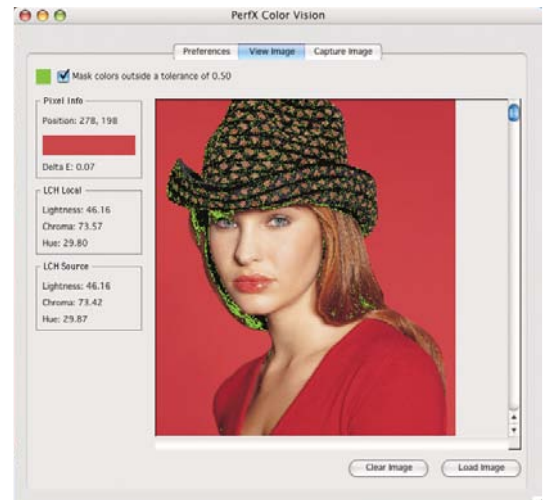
PerfX Color Vision

Preferences
View Image
Capture Image

Mask colors outside a tolerance of 0.50

Pixel Info
Position: 278, 198
Delta E: 0.07

LCH Local
Lightness: 46.16
Chroma: 73.57
Hue: 29.80

LCH Source
Lightness: 46.16
Chroma: 73.42
Hue: 29.87

Clear Image
Load Image